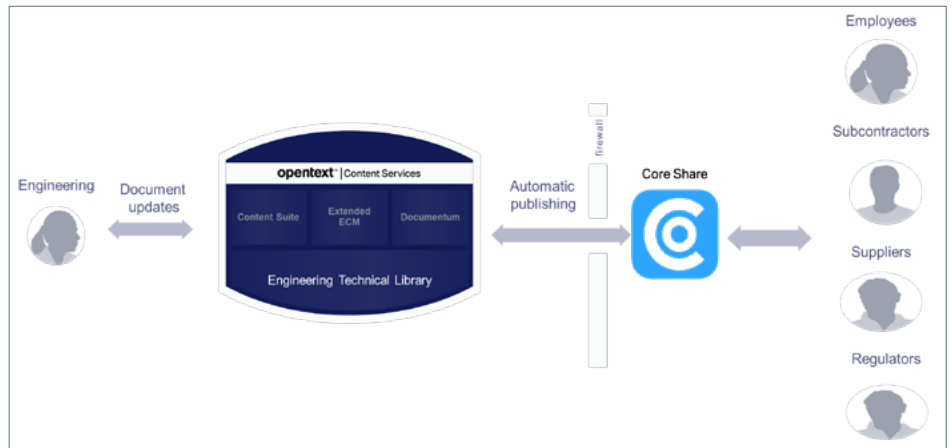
Engineering

Document updates

opentext™ | Content Services

Content Suite

Extended ECM

Documentum

Engineering Technical Library

Automatic publishing

firewall

Core Share

Employees

Subcontractors

Suppliers

Regulators